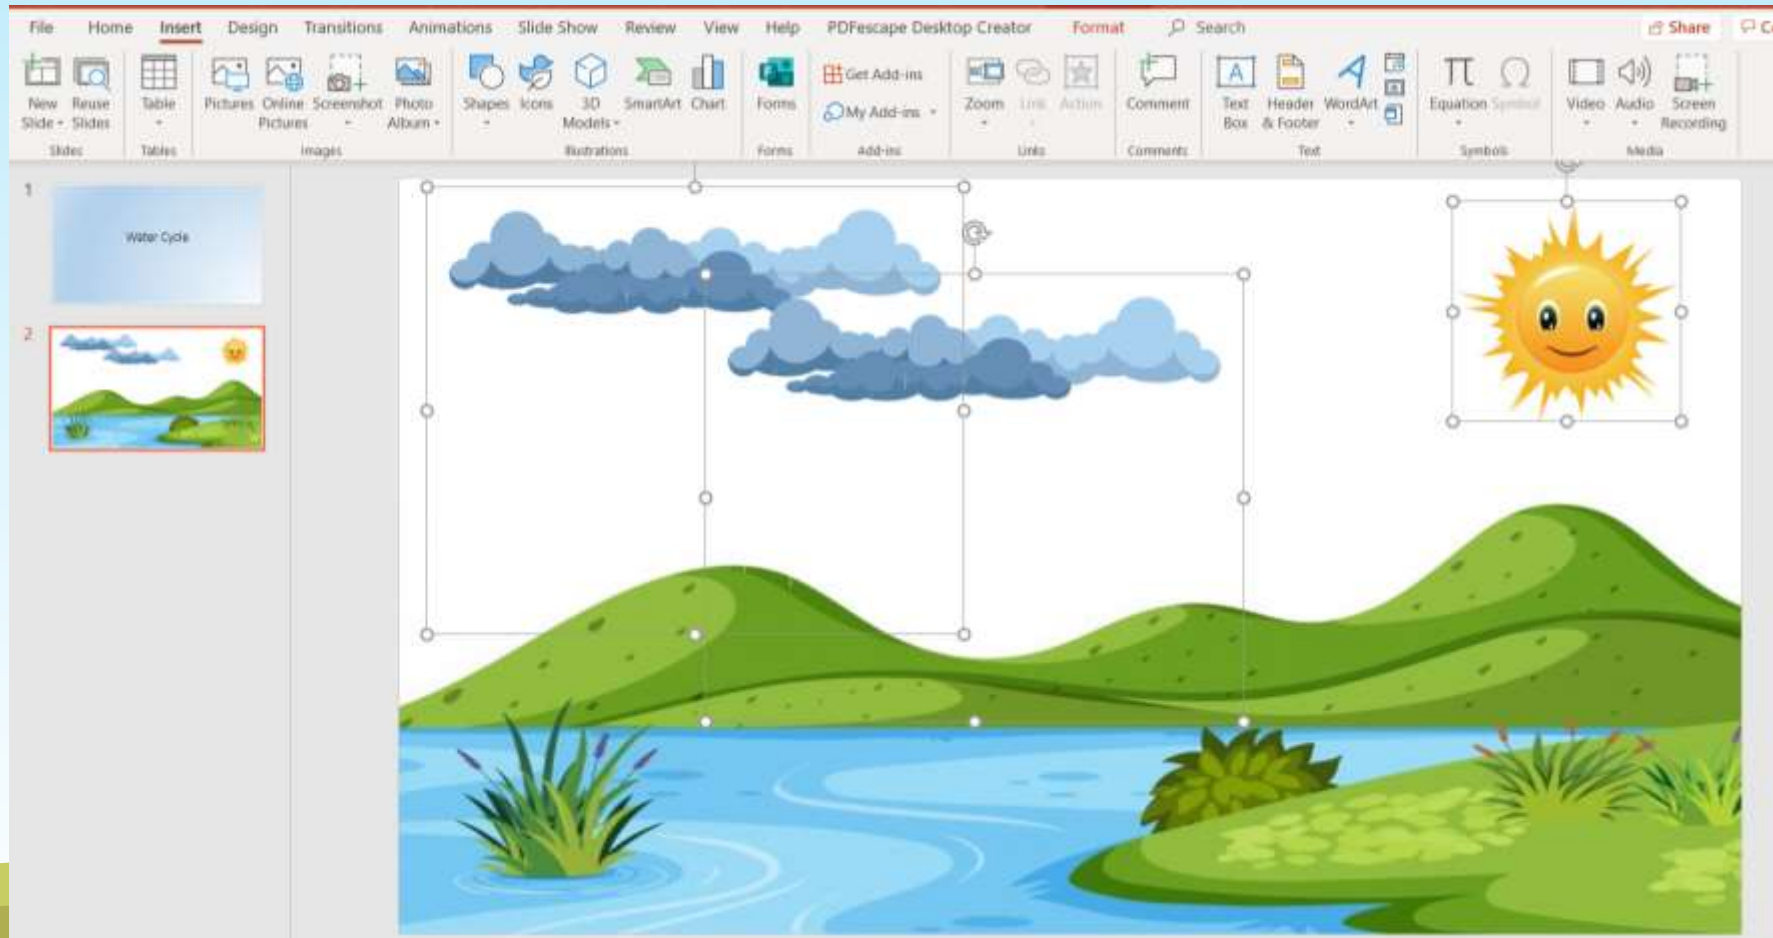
File Home Insert Design Transitions Animations Slide Show Review View Help PDFescape Desktop Creator Format Search Share

New Slide Reuse Slides
Slides
Table
Tables
Pictures Online Pictures Screenshot Photo Album
Images
Shapes Icons 3D Models SmartArt Chart
Illustrations
Forms
Forms
Get Add-ins
My Add-ins
Add-ins
Zoom Link Action
Links
Comment
Comments
Text Box Header & Footer WordArt
Text
Equation Symbol
Symbols
Video Audio Screen Recording
Media

1
Water Cycle
2